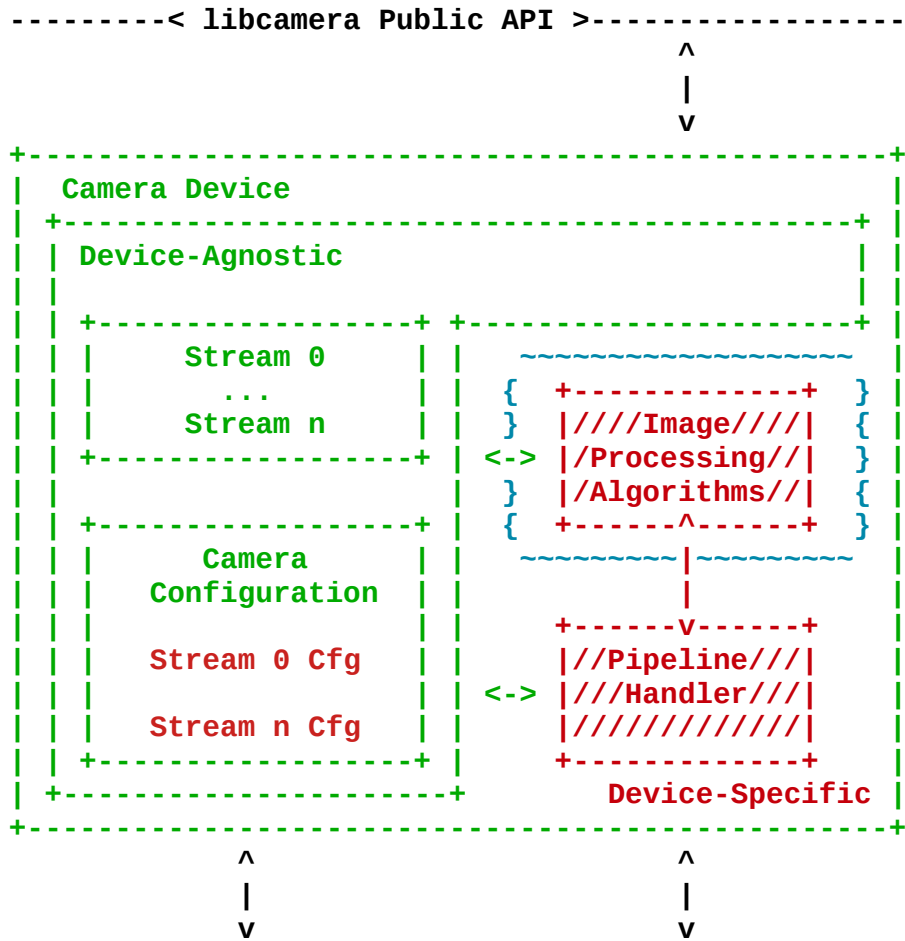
---------< libcamera Public API >------------------

^
|
v

Camera Device

Device-Agnostic

Stream 0
...
Stream n

Camera
Configuration

Stream 0 Cfg

Stream n Cfg

<->

////Image////
/Processing//
/Algorithms//

<->

//Pipeline///
///Handler///
/////////////

Device-Specific

^
|
v

^
|
v